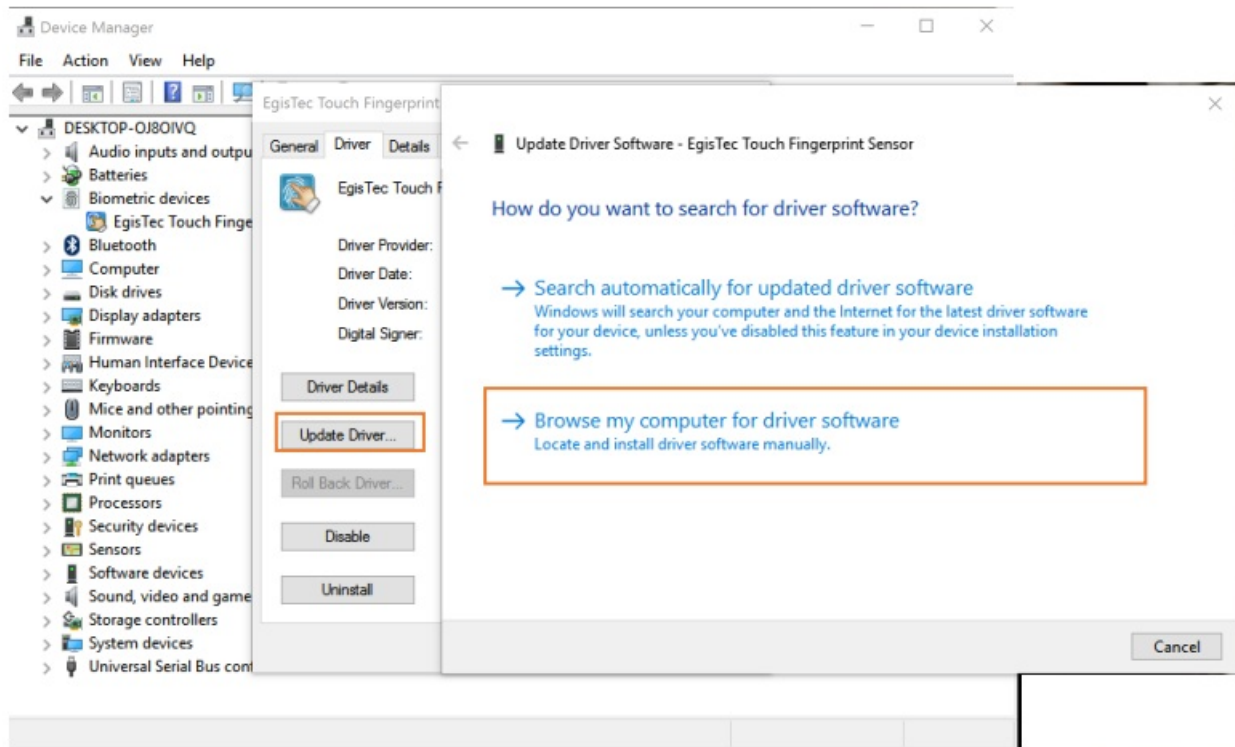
Device Manager

File Action View Help

DESKTOP-OJ8OIVQ
Audio inputs and outpu
Batteries
Biometric devices
EgisTec Touch Finge
Bluetooth
Computer
Disk drives
Display adapters
Firmware
Human Interface Device
Keyboards
Mice and other pointing
Monitors
Network adapters
Print queues
Processors
Security devices
Sensors
Software devices
Sound, video and game
Storage controllers
System devices
Universal Serial Bus con

EgisTec Touch Fingerprint

General Driver Details

EgisTec Touch F

Driver Provider:
Driver Date:
Driver Version:
Digital Signer:

Driver Details
Update Driver...
Roll Back Driver...
Disable
Uninstall

Update Driver Software - EgisTec Touch Fingerprint Sensor

How do you want to search for driver software?

→ Search automatically for updated driver software
Windows will search your computer and the Internet for the latest driver software for your device, unless you've disabled this feature in your device installation settings.

→ Browse my computer for driver software
Locate and install driver software manually.

Cancel